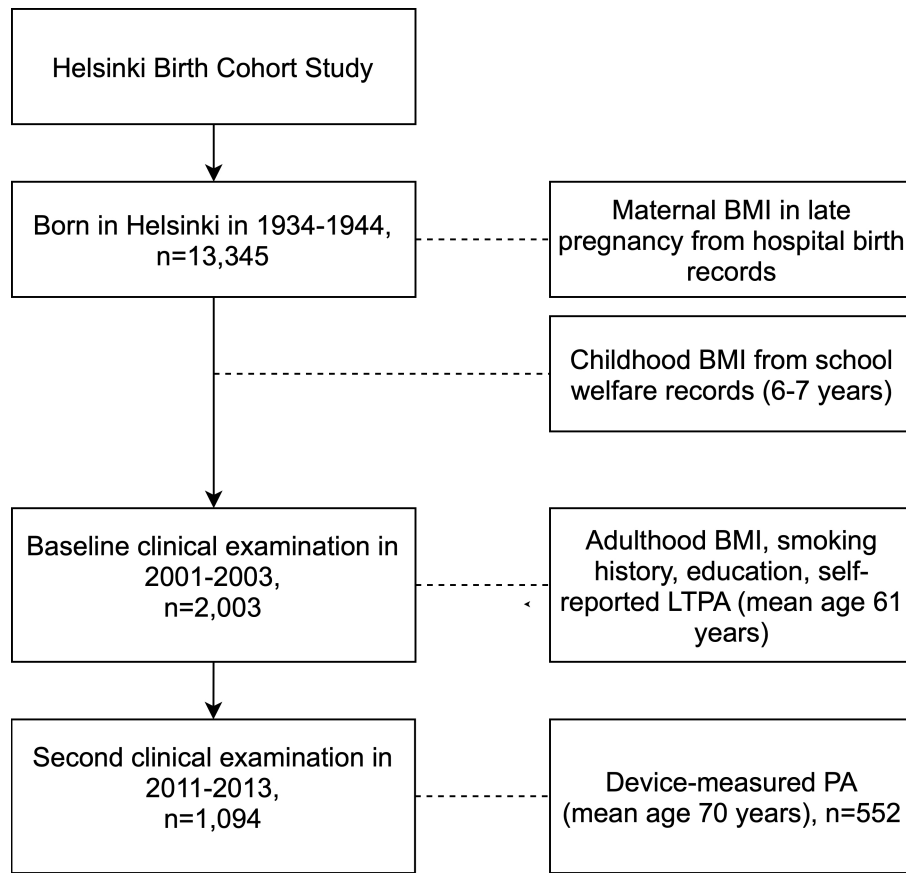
Helsinki Birth Cohort Study

Born in Helsinki in 1934-1944, n=13,345

Maternal BMI in late pregnancy from hospital birth records

Childhood BMI from school welfare records (6-7 years)

Baseline clinical examination in 2001-2003, n=2,003

Adulthood BMI, smoking history, education, self-reported LTPA (mean age 61 years)

Second clinical examination in 2011-2013, n=1,094

Device-measured PA (mean age 70 years), n=552